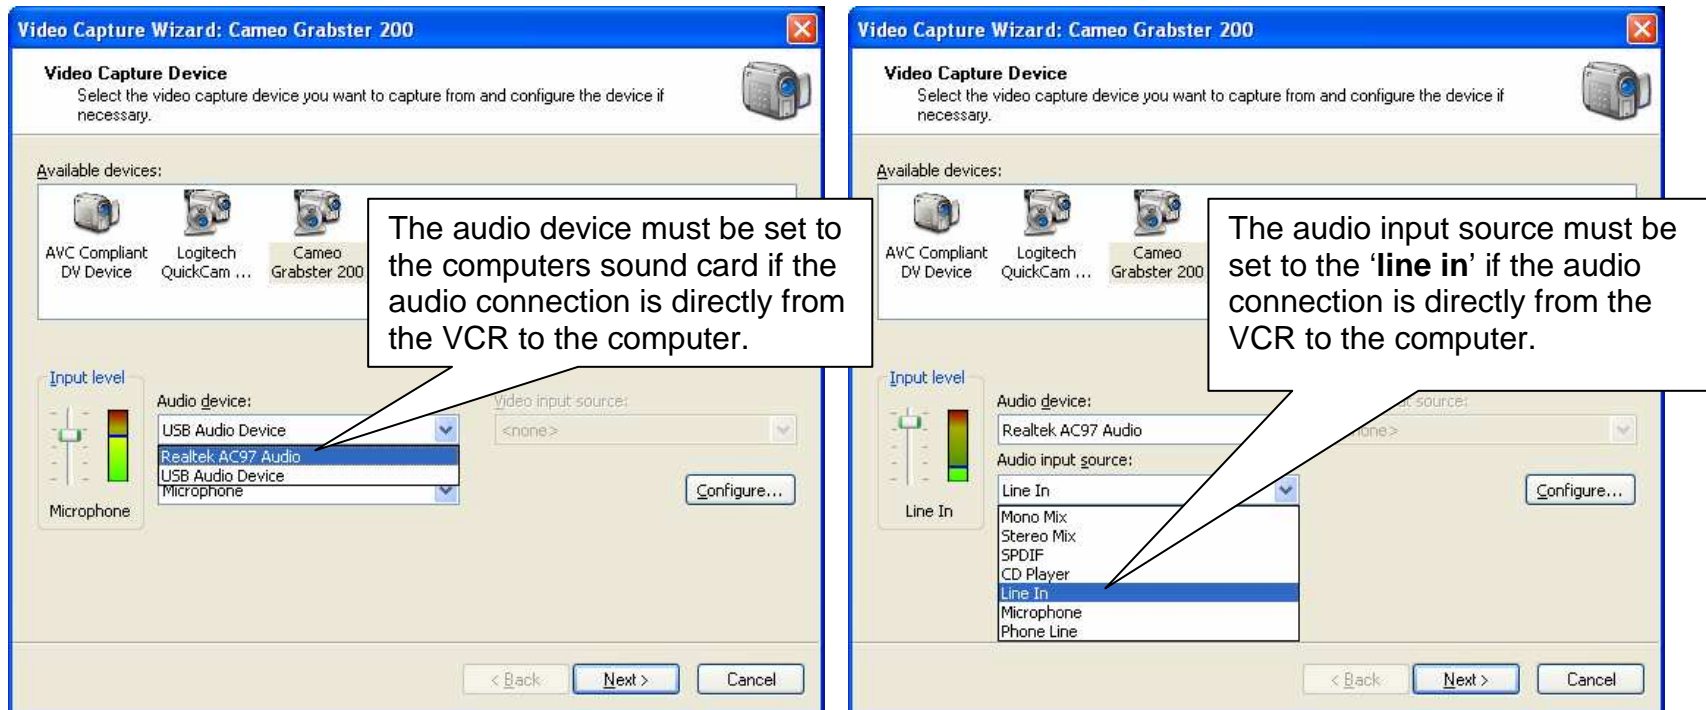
Video Capture Wizard: Cameo Grabster 200

Video Capture Device
Select the video capture device you want to capture from and configure the device if necessary.

Available devices:

AVC Compliant DV Device

Logitech QuickCam ...

Cameo Grabster 200

The audio device must be set to the computers sound card if the audio connection is directly from the VCR to the computer.

Input level

Microphone

Audio device:

USB Audio Device

Realtek AC97 Audio

USB Audio Device

Microphone

Video input source:

<none>

Configure...

< Back

Next >

Cancel

Video Capture Wizard: Cameo Grabster 200

Video Capture Device
Select the video capture device you want to capture from and configure the device if necessary.

Available devices:

AVC Compliant DV Device

Logitech QuickCam ...

Cameo Grabster 200

The audio input source must be set to the '**line in**' if the audio connection is directly from the VCR to the computer.

Input level

Line In

Audio device:

Realtek AC97 Audio

Audio input source:

Line In

Mono Mix
Stereo Mix
SPDIF
CD Player
Line In
Microphone
Phone Line

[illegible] source:

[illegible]one>

Configure...

< Back

Next >

Cancel